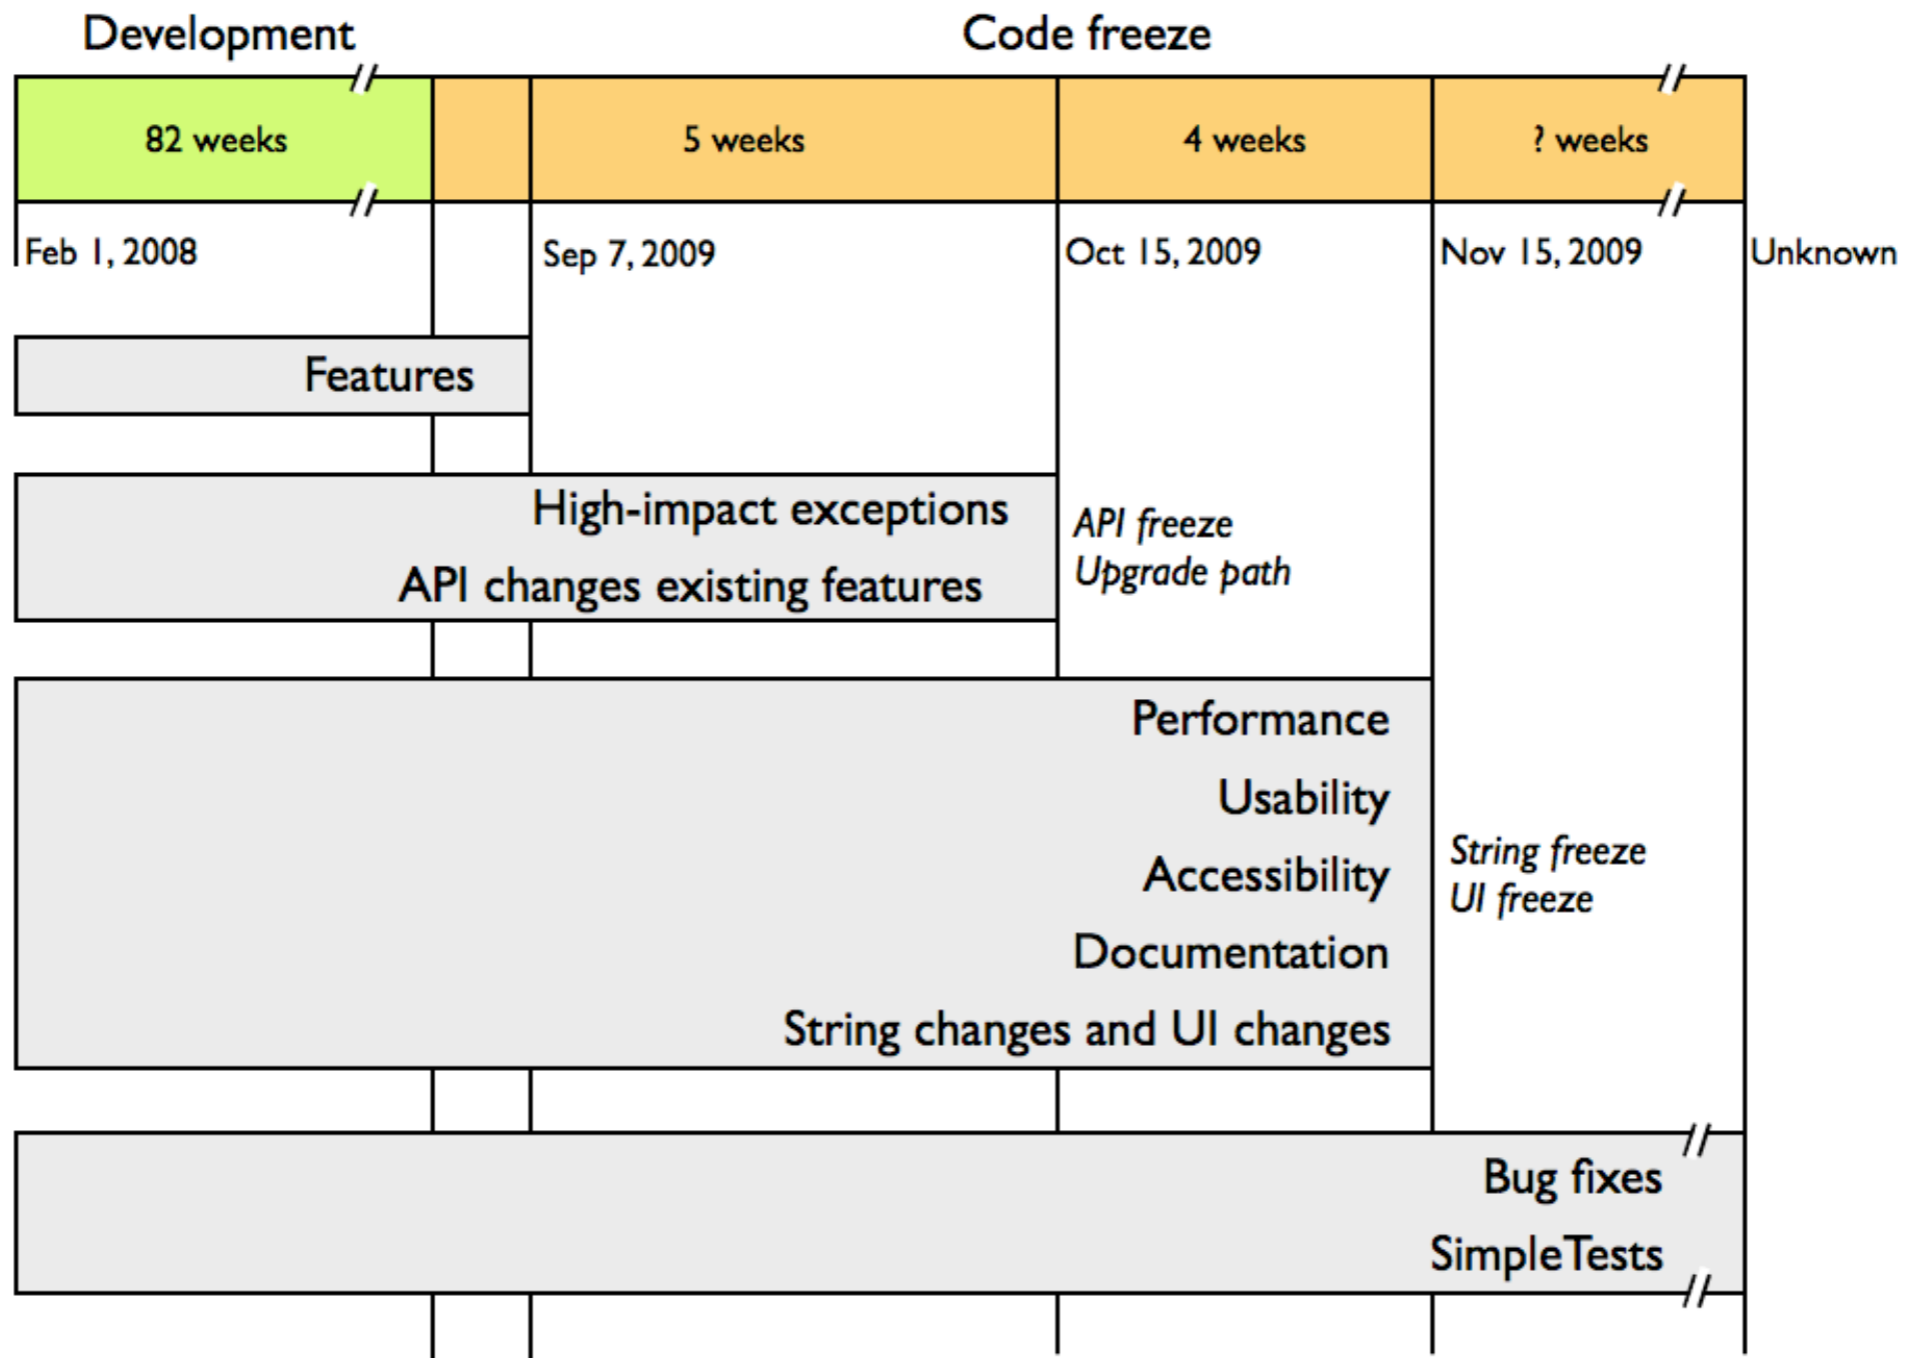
Development

Code freeze

82 weeks

5 weeks

4 weeks

? weeks

Feb 1, 2008

Sep 7, 2009

Oct 15, 2009

Nov 15, 2009

Unknown

Features

High-impact exceptions
API changes existing features

API freeze
Upgrade path

Performance
Usability
Accessibility
Documentation
String changes and UI changes

String freeze
UI freeze

Bug fixes
SimpleTests